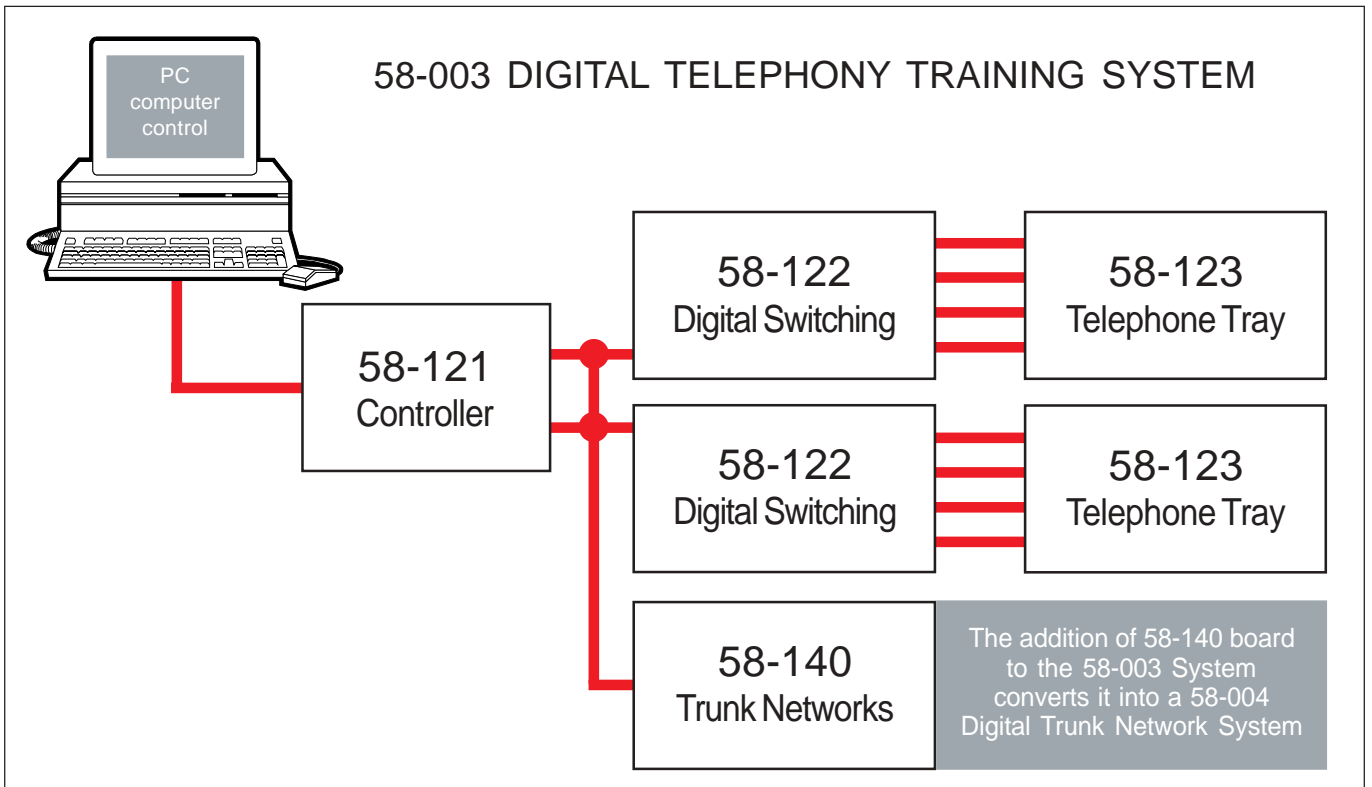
PC computer control

58-003 DIGITAL TELEPHONY TRAINING SYSTEM

58-121
Controller

58-122
Digital Switching

58-123
Telephone Tray

58-122
Digital Switching

58-123
Telephone Tray

58-140
Trunk Networks

The addition of 58-140 board to the 58-003 System converts it into a 58-004 Digital Trunk Network System